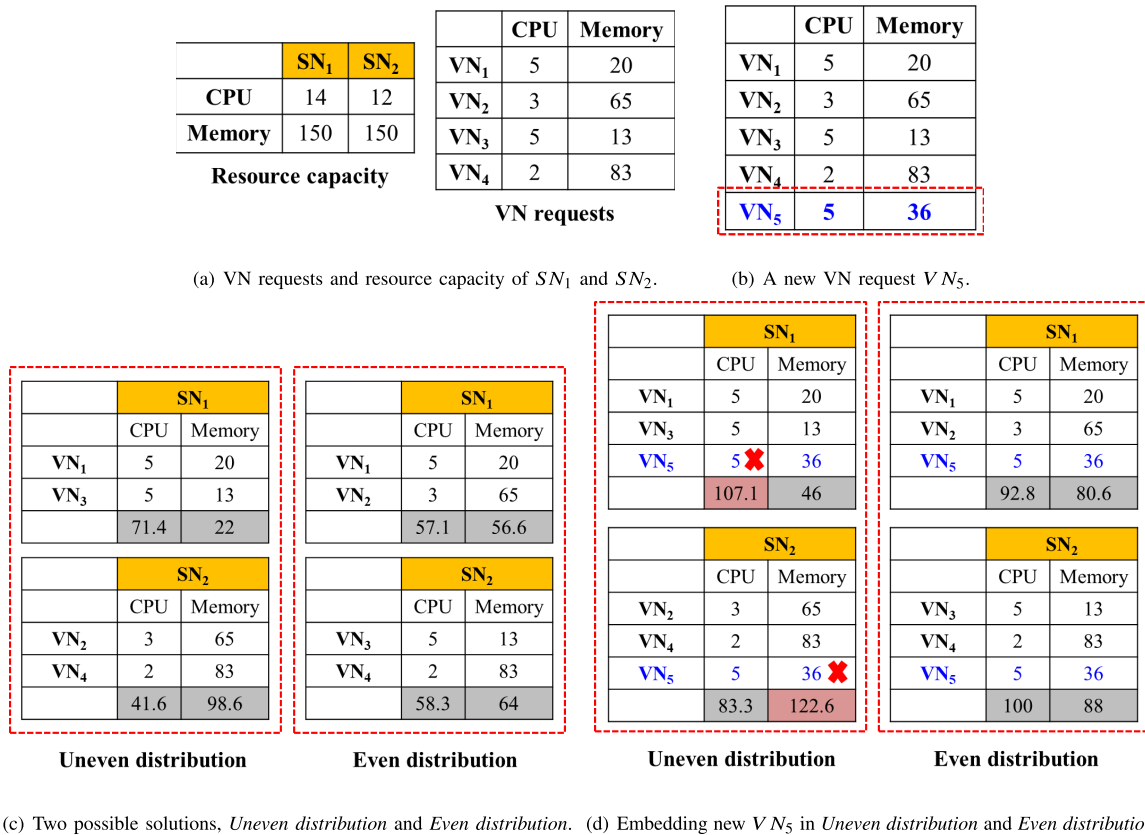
| | $SN_1$ | $SN_2$ |
|---|---|---|
| CPU | 14 | 12 |
| Memory | 150 | 150 |

Resource capacity

| | CPU | Memory |
|---|---|---|
| $VN_1$ | 5 | 20 |
| $VN_2$ | 3 | 65 |
| $VN_3$ | 5 | 13 |
| $VN_4$ | 2 | 83 |

VN requests

| | CPU | Memory |
|---|---|---|
| $VN_1$ | 5 | 20 |
| $VN_2$ | 3 | 65 |
| $VN_3$ | 5 | 13 |
| $VN_4$ | 2 | 83 |
| $VN_5$ | 5 | 36 |

(a) VN requests and resource capacity of $SN_1$ and $SN_2$.

(b) A new VN request $VN_5$.

| | $SN_1$ | |
|---|---|---|
| | CPU | Memory |
| $VN_1$ | 5 | 20 |
| $VN_3$ | 5 | 13 |
| | 71.4 | 22 |

| | $SN_2$ | |
|---|---|---|
| | CPU | Memory |
| $VN_2$ | 3 | 65 |
| $VN_4$ | 2 | 83 |
| | 41.6 | 98.6 |

Uneven distribution

| | $SN_1$ | |
|---|---|---|
| | CPU | Memory |
| $VN_1$ | 5 | 20 |
| $VN_2$ | 3 | 65 |
| | 57.1 | 56.6 |

| | $SN_2$ | |
|---|---|---|
| | CPU | Memory |
| $VN_3$ | 5 | 13 |
| $VN_4$ | 2 | 83 |
| | 58.3 | 64 |

Even distribution

| | $SN_1$ | |
|---|---|---|
| | CPU | Memory |
| $VN_1$ | 5 | 20 |
| $VN_3$ | 5 | 13 |
| $VN_5$ | 5 | 36 |
| | 107.1 | 46 |

| | $SN_2$ | |
|---|---|---|
| | CPU | Memory |
| $VN_2$ | 3 | 65 |
| $VN_4$ | 2 | 83 |
| $VN_5$ | 5 | 36 |
| | 83.3 | 122.6 |

Uneven distribution

| | $SN_1$ | |
|---|---|---|
| | CPU | Memory |
| $VN_1$ | 5 | 20 |
| $VN_2$ | 3 | 65 |
| $VN_5$ | 5 | 36 |
| | 92.8 | 80.6 |

| | $SN_2$ | |
|---|---|---|
| | CPU | Memory |
| $VN_3$ | 5 | 13 |
| $VN_4$ | 2 | 83 |
| $VN_5$ | 5 | 36 |
| | 100 | 88 |

Even distribution

(c) Two possible solutions, *Uneven distribution* and *Even distribution*.

(d) Embedding new $VN_5$ in *Uneven distribution* and *Even distributio*